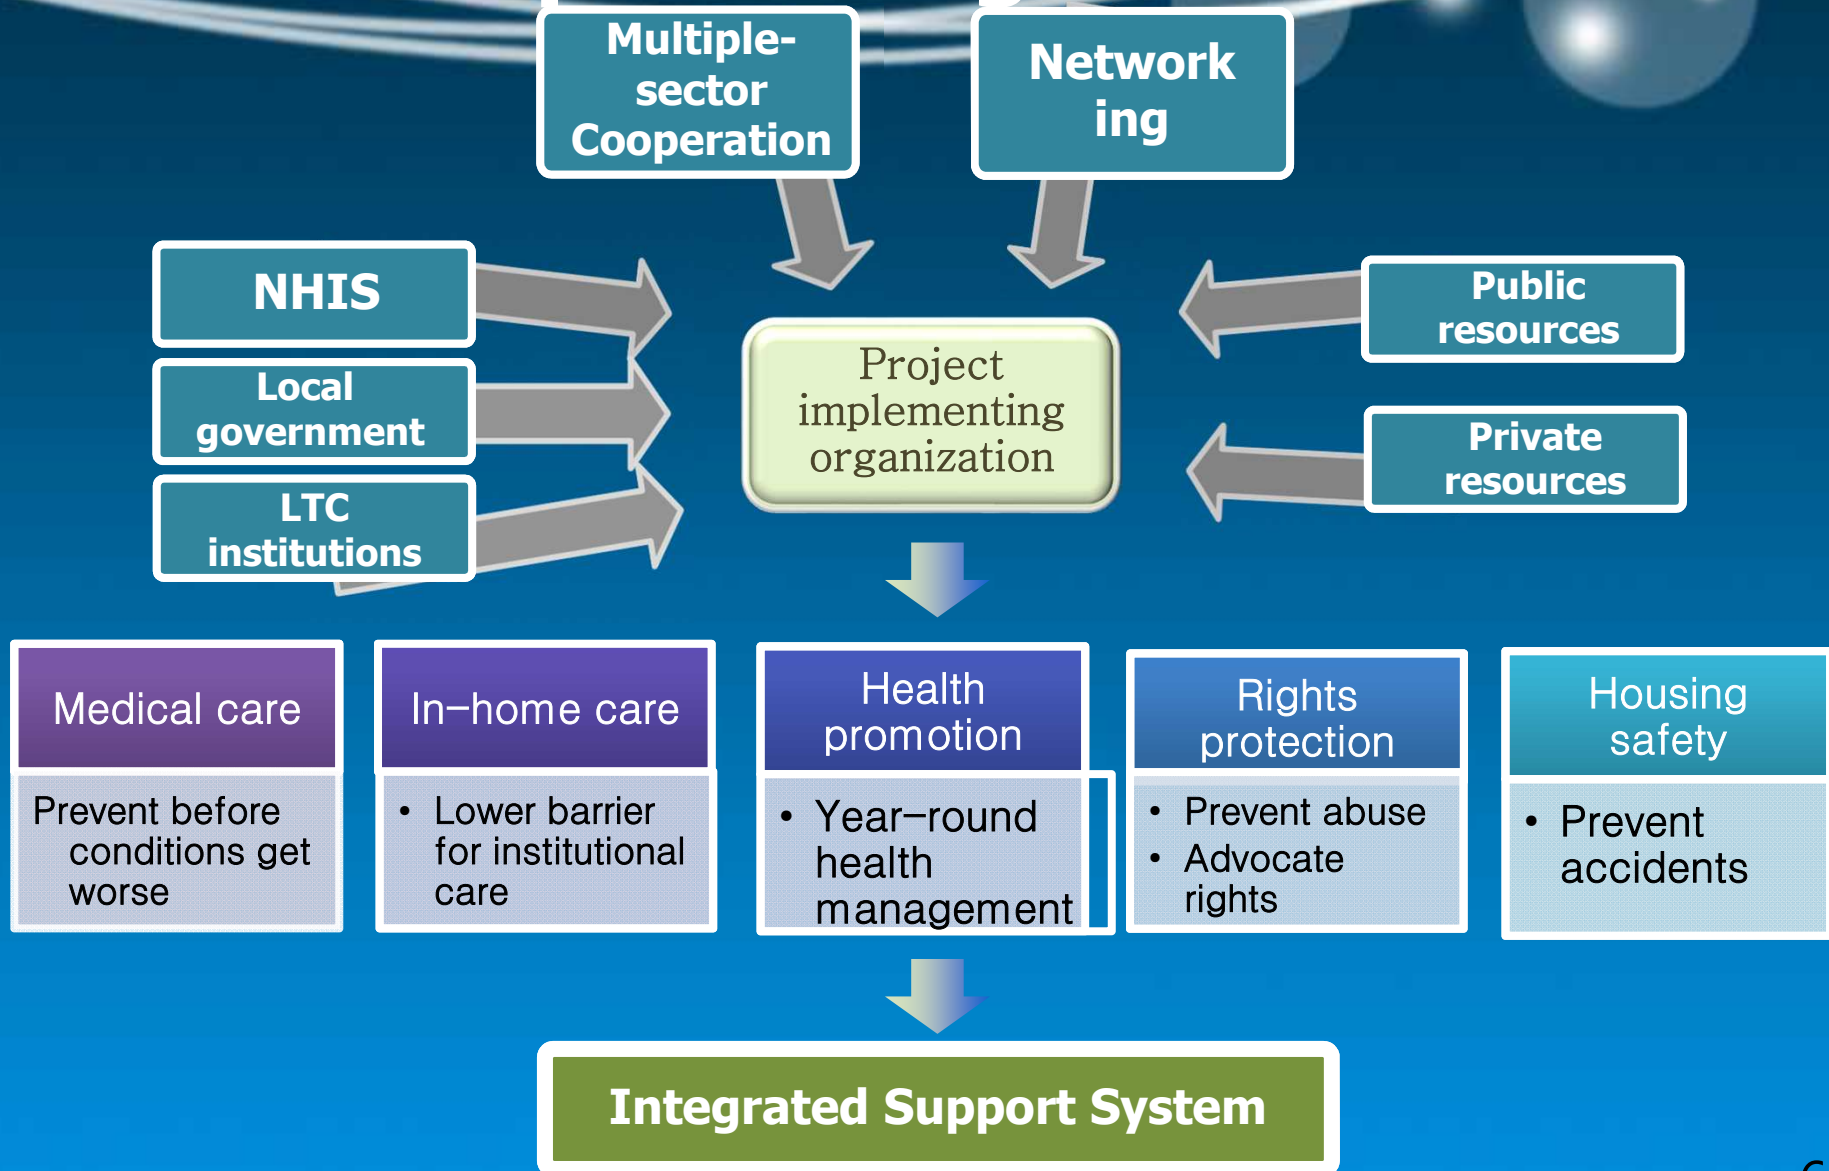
Multiple-sector Cooperation

Network ing

NHIS

Local government

LTC institutions

Project implementing organization

Public resources

Private resources

Medical care

Prevent before conditions get worse

In–home care

• Lower barrier for institutional care

Health promotion

• Year–round health management

Rights protection

• Prevent abuse
• Advocate rights

Housing safety

• Prevent accidents

Integrated Support System